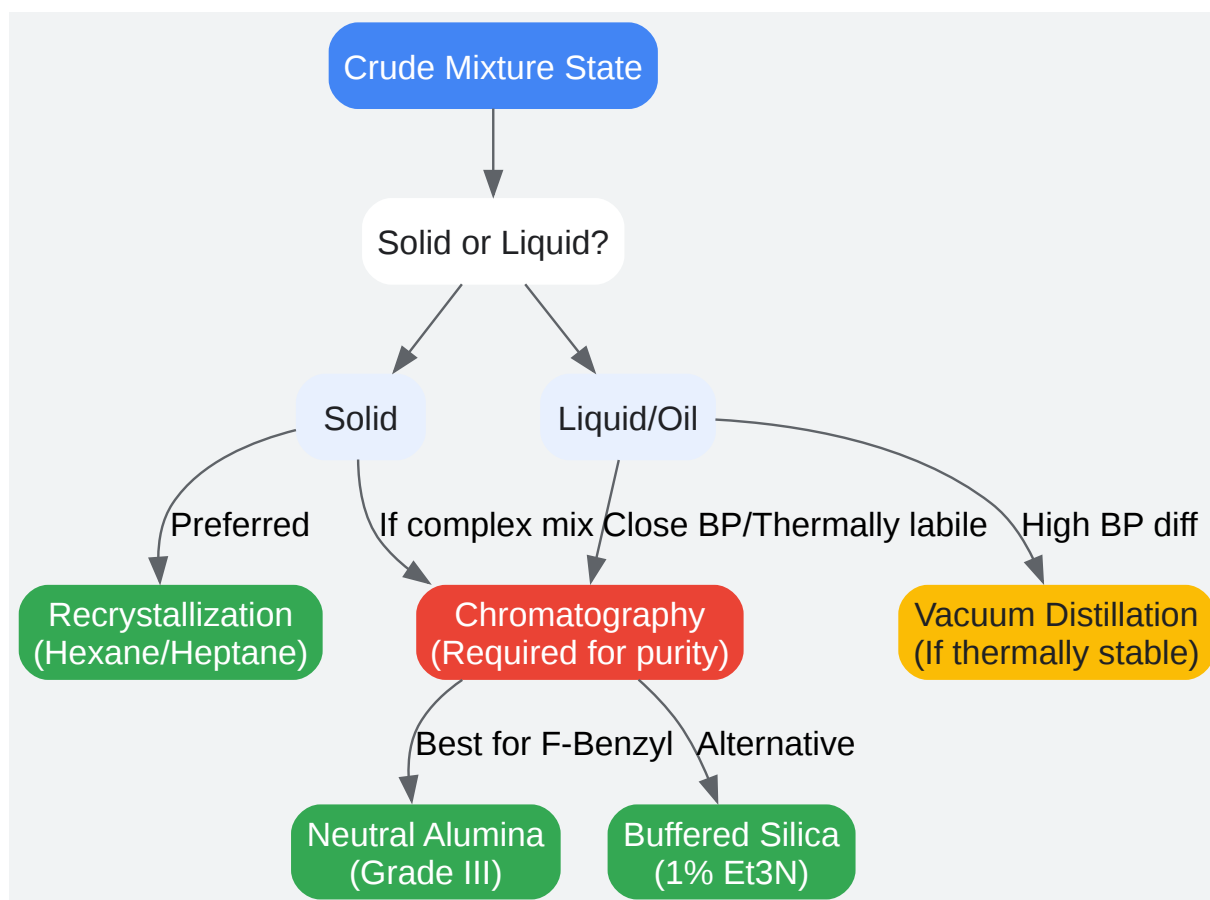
Crude Mixture State

Solid or Liquid?

Solid

Liquid/Oil

Preferred

If complex mix

Close BP/Thermally labile

High BP diff

Recrystallization
(Hexane/Heptane)

Chromatography
(Required for purity)

Vacuum Distillation
(If thermally stable)

Best for F-Benzyl

Alternative

Neutral Alumina
(Grade III)

Buffered Silica
(1% Et3N)